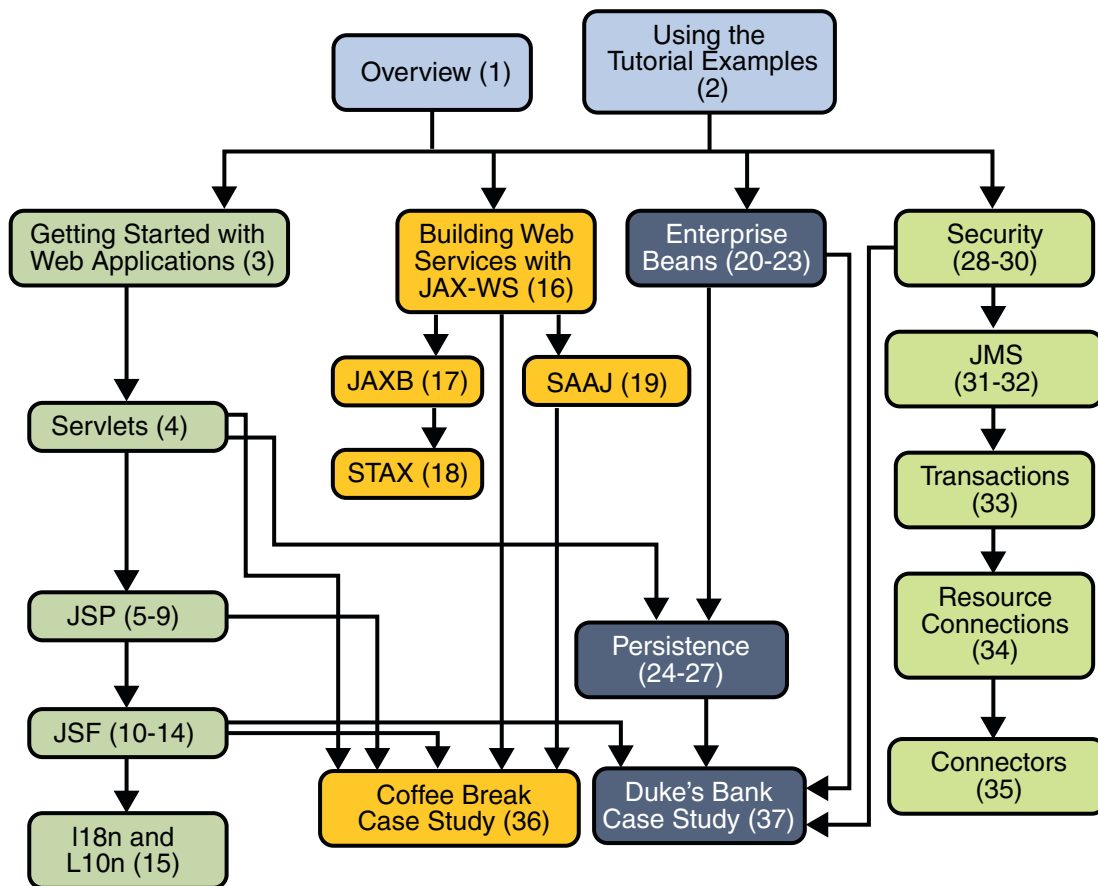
Overview (1)

Using the Tutorial Examples (2)

Getting Started with Web Applications (3)

Building Web Services with JAX-WS (16)

Enterprise Beans (20-23)

Security (28-30)

JAXB (17)

SAAJ (19)

JMS (31-32)

Servlets (4)

STAX (18)

Transactions (33)

JSP (5-9)

Persistence (24-27)

Resource Connections (34)

JSF (10-14)

Connectors (35)

Coffee Break Case Study (36)

Duke's Bank Case Study (37)

I18n and L10n (15)